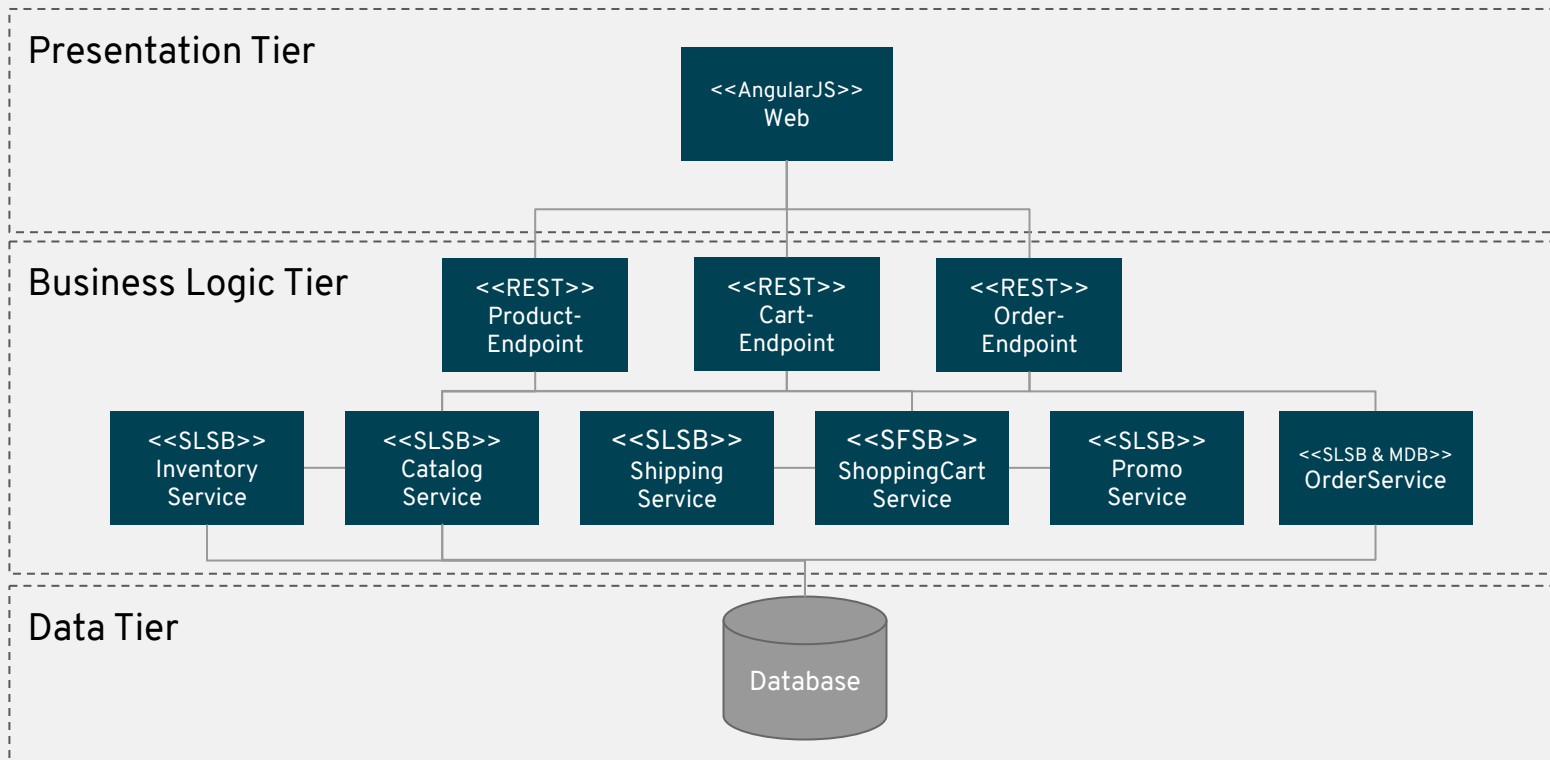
Presentation Tier

<<AngularJS>>
Web

Business Logic Tier

<<REST>>
Product-Endpoint

<<REST>>
Cart-Endpoint

<<REST>>
Order-Endpoint

<<SLSB>>
Inventory Service

<<SLSB>>
Catalog Service

<<SLSB>>
Shipping Service

<<SFSB>>
ShoppingCart Service

<<SLSB>>
Promo Service

<<SLSB & MDB>>
OrderService

Data Tier

Database